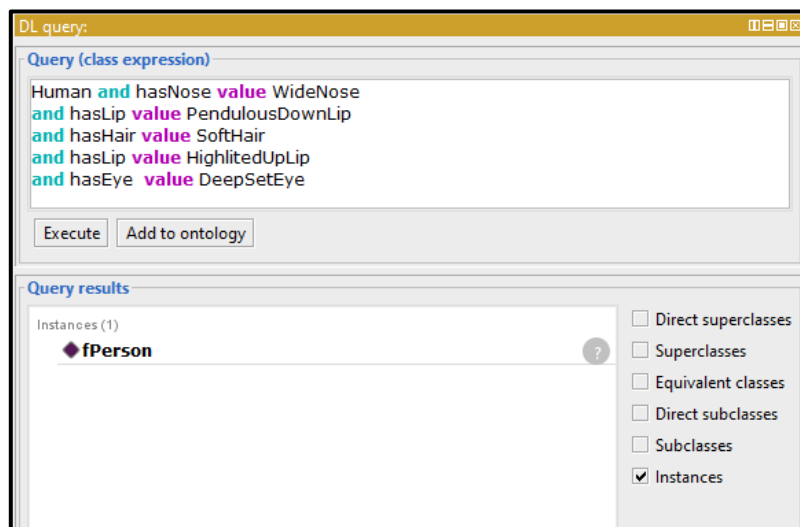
DL query:

Query (class expression)

Human and hasNose value WideNose
and hasLip value PendulousDownLip
and hasHair value SoftHair
and hasLip value HighlitedUpLip
and hasEye value DeepSetEye

Execute
Add to ontology

Query results

Instances (1)

fPerson

?

Direct superclasses
Superclasses
Equivalent classes
Direct subclasses
Subclasses
Instances